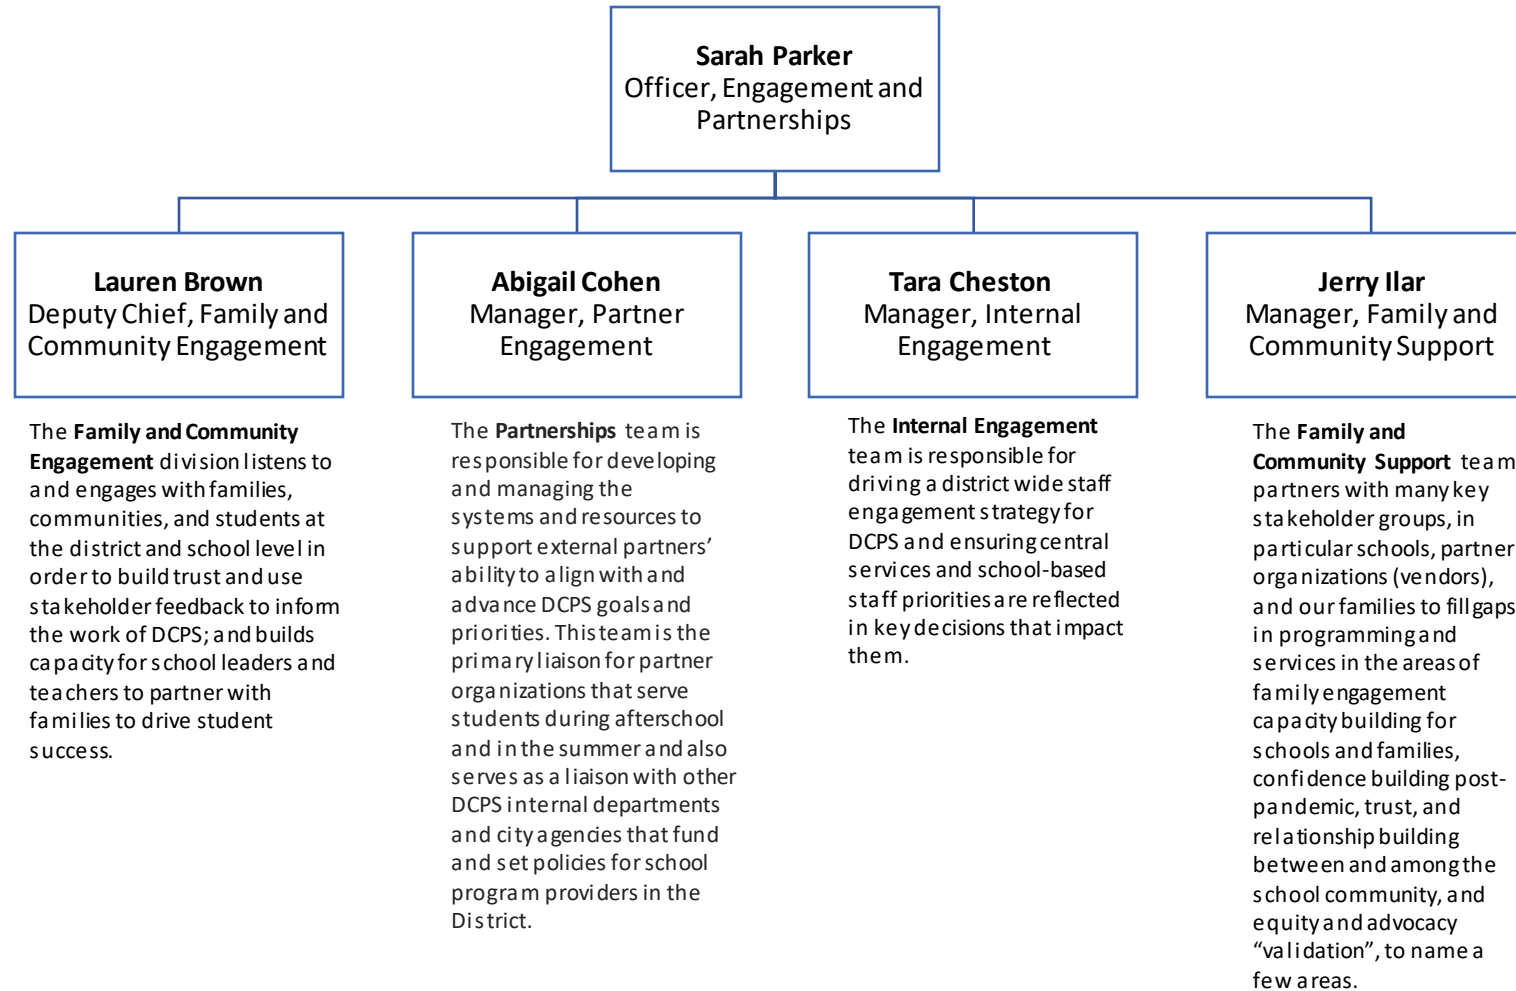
**Sarah Parker**
Officer, Engagement and Partnerships

**Lauren Brown**
Deputy Chief, Family and Community Engagement

**Abigail Cohen**
Manager, Partner Engagement

**Tara Cheston**
Manager, Internal Engagement

**Jerry Ilar**
Manager, Family and Community Support

The **Family and Community Engagement** division listens to and engages with families, communities, and students at the district and school level in order to build trust and use stakeholder feedback to inform the work of DCPS; and builds capacity for school leaders and teachers to partner with families to drive student success.

The **Partnerships** team is responsible for developing and managing the systems and resources to support external partners' ability to align with and advance DCPS goals and priorities. This team is the primary liaison for partner organizations that serve students during afterschool and in the summer and also serves as a liaison with other DCPS internal departments and city agencies that fund and set policies for school program providers in the District.

The **Internal Engagement** team is responsible for driving a district wide staff engagement strategy for DCPS and ensuring central services and school-based staff priorities are reflected in key decisions that impact them.

The **Family and Community Support** team partners with many key stakeholder groups, in particular schools, partner organizations (vendors), and our families to fill gaps in programming and services in the areas of family engagement capacity building for schools and families, confidence building post-pandemic, trust, and relationship building between and among the school community, and equity and advocacy "validation", to name a few areas.